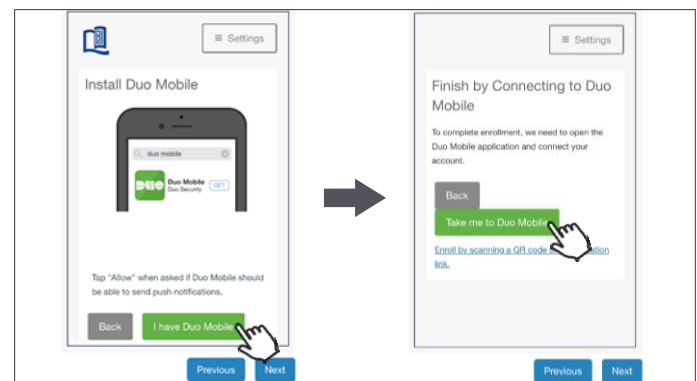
≡ Settings

Install Duo Mobile

duo mobile

Duo Mobile
Duo Security
GET

Tap "Allow" when asked if Duo Mobile should be able to send push notifications.

Back

I have Duo Mobile

Previous

Next

≡ Settings

Finish by Connecting to Duo Mobile

To complete enrollment, we need to open the Duo Mobile application and connect your account.

Back

Take me to Duo Mobile

Enroll by scanning a QR code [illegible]ation link.

Previous

Next